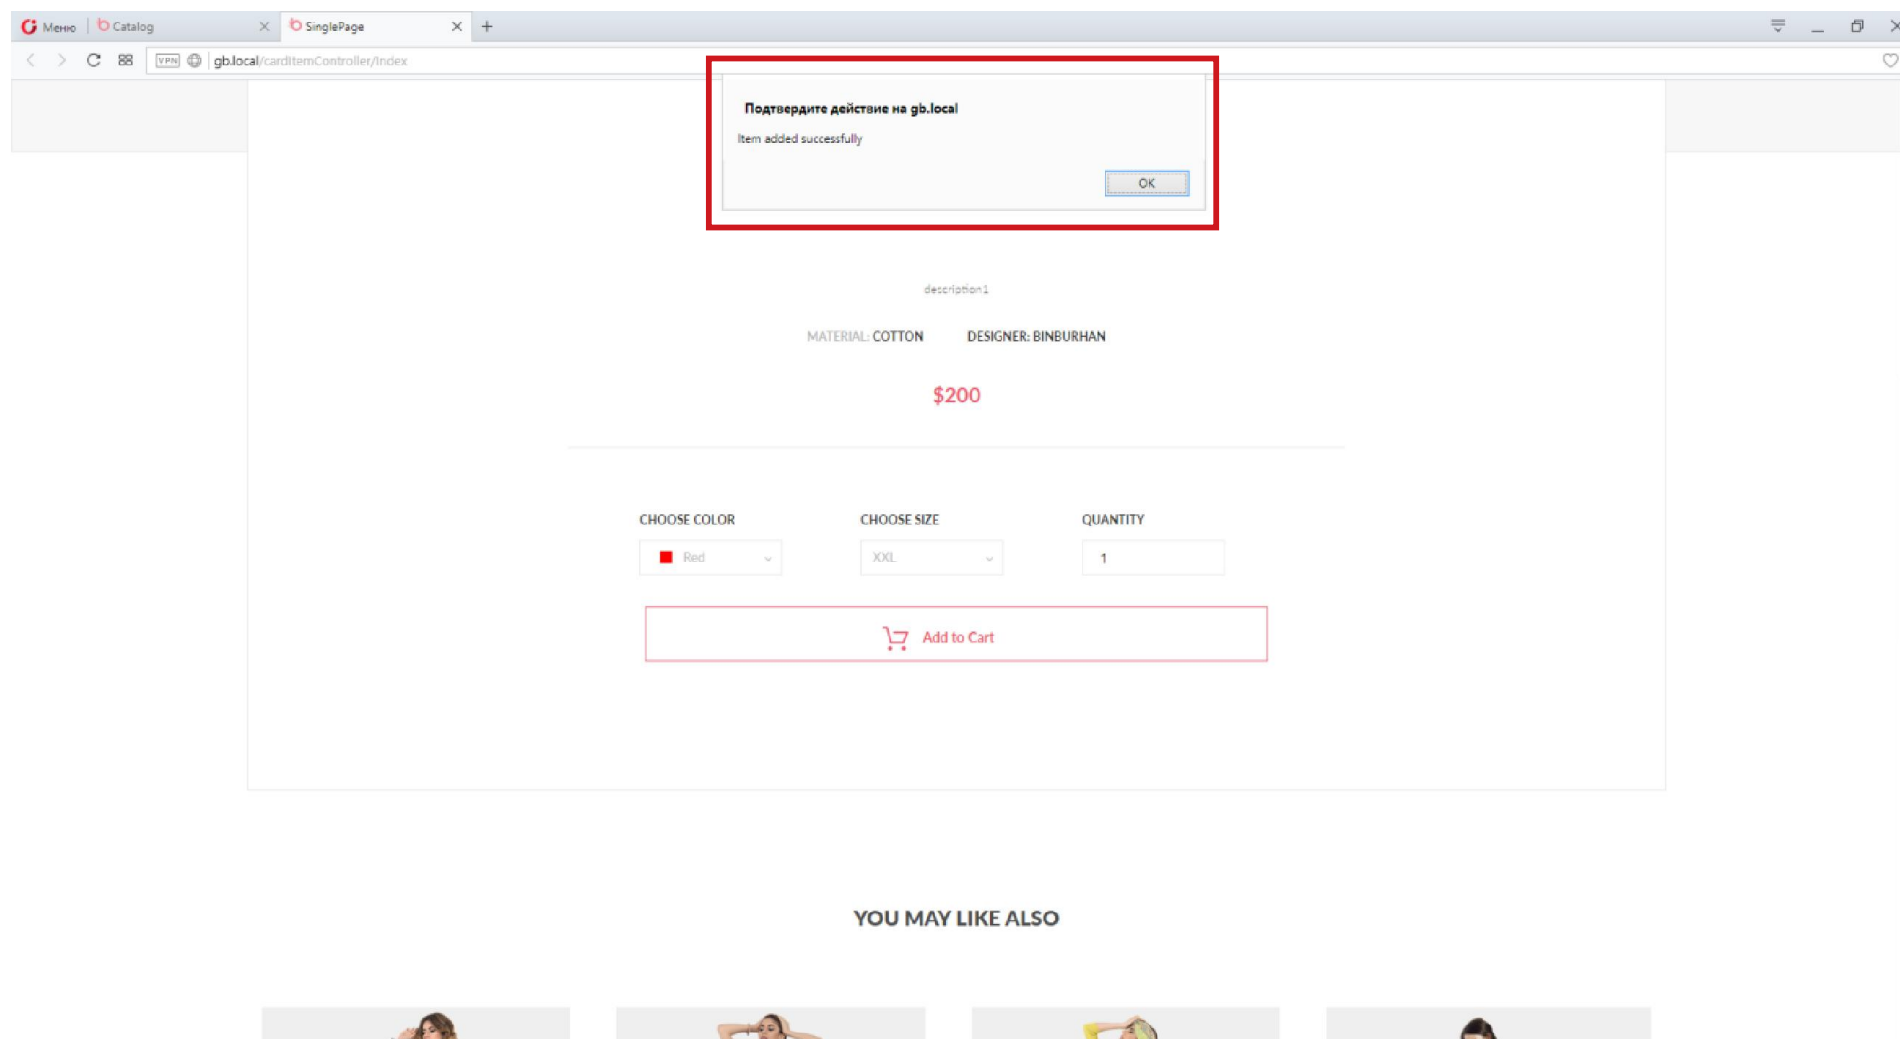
Меню | Catalog × | SinglePage × +

VPN gb.local/cardItemController/Index

Подтвердите действие на gb.local

Item added successfully

OK

description1

MATERIAL: COTTON DESIGNER: BINBURHAN

$200

CHOOSE COLOR

Red

CHOOSE SIZE

XXL

QUANTITY

1

Add to Cart

YOU MAY LIKE ALSO